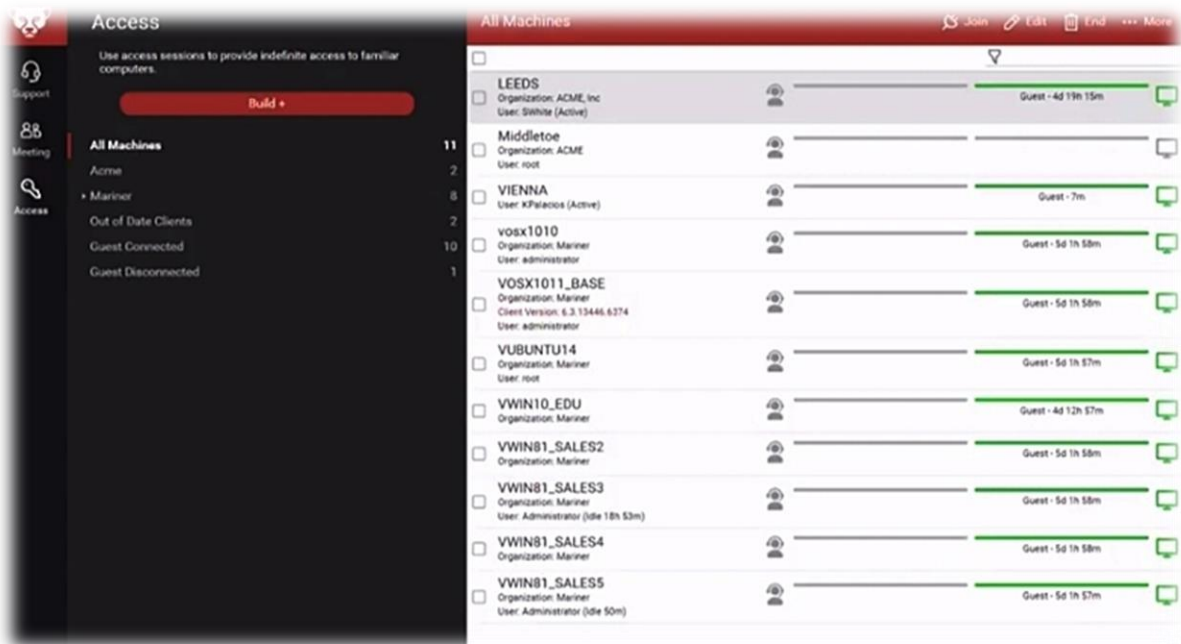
Support
Meeting
Access

Access

Use access sessions to provide indefinite access to familiar computers.

Build +

All Machines 11
Acme 2
▸ Mariner 8
Out of Date Clients 2
Guest Connected 10
Guest Disconnected 1

All Machines

Join Edit End ··· More

LEEDS
Organization: ACME, Inc
User: SWhite (Active)
Guest - 4d 19h 15m

Middletoe
Organization: ACME
User: root

VIENNA
User: KPalacios (Active)
Guest - 7m

vosx1010
Organization: Mariner
User: administrator
Guest - 5d 1h 58m

VOSX1011_BASE
Organization: Mariner
Client Version: 6.3.13446.6374
User: administrator
Guest - 5d 1h 58m

VUBUNTU14
Organization: Mariner
User: root
Guest - 5d 1h 57m

VWIN10_EDU
Organization: Mariner
Guest - 4d 12h 57m

VWIN81_SALES2
Organization: Mariner
Guest - 5d 1h 58m

VWIN81_SALES3
Organization: Mariner
User: Administrator (Idle 18h 53m)
Guest - 5d 1h 58m

VWIN81_SALES4
Organization: Mariner
Guest - 5d 1h 58m

VWIN81_SALES5
Organization: Mariner
User: Administrator (Idle 50m)
Guest - 5d 1h 57m